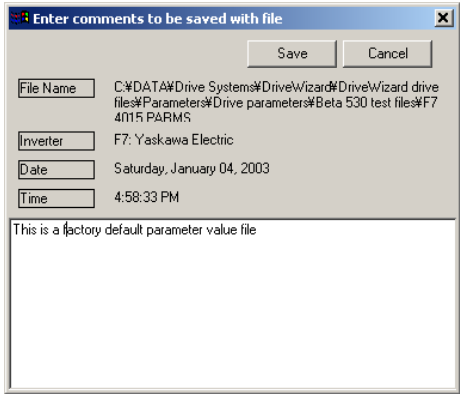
Enter comments to be saved with file

Save

Cancel

File Name

C:¥DATA¥Drive Systems¥DriveWizard¥DriveWizard drive files¥Parameters¥Drive parameters¥Beta 530 test files¥F7 4015 PARMS

Inverter

F7: Yaskawa Electric

Date

Saturday, January 04, 2003

Time

4:58:33 PM

This is a factory default parameter value file